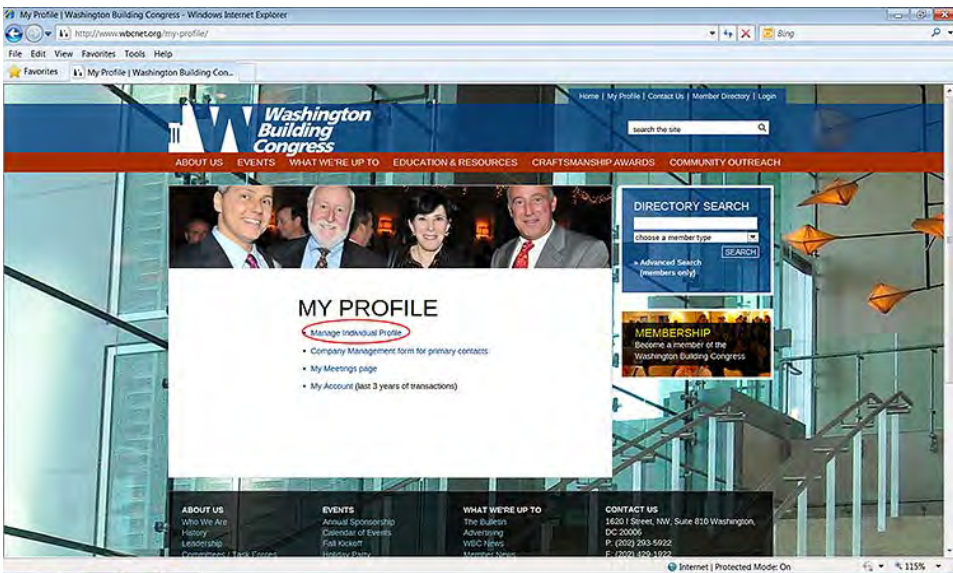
My Profile | Washington Building Congress - Windows Internet Explorer

http://www.wbcnet.org/my-profile/

Bing

File Edit View Favorites Tools Help

Favorites

My Profile | Washington Building Con...

Home | My Profile | Contact Us | Member Directory | Login

Washington Building Congress

search the site

ABOUT US EVENTS WHAT WE'RE UP TO EDUCATION & RESOURCES CRAFTSMANSHIP AWARDS COMMUNITY OUTREACH

DIRECTORY SEARCH

choose a member type

SEARCH

» Advanced Search (members only)

MEMBERSHIP

Become a member of the Washington Building Congress

MY PROFILE

• Manage Individual Profile

• Company Management form for primary contacts

• My Meetings page

• My Account (last 3 years of transactions)

ABOUT US
Who We Are
History
Leadership
Committees / Task Forces

EVENTS
Annual Sponsorship
Calendar of Events
Fall Kickoff
Holiday Party

WHAT WE'RE UP TO
The Bulletin
Advertising
WBC News
Member News

CONTACT US
1620 I Street, NW, Suite 810 Washington, DC 20006
P: (202) 293-5922
F: (202) 429-1922

Internet | Protected Mode: On

115%